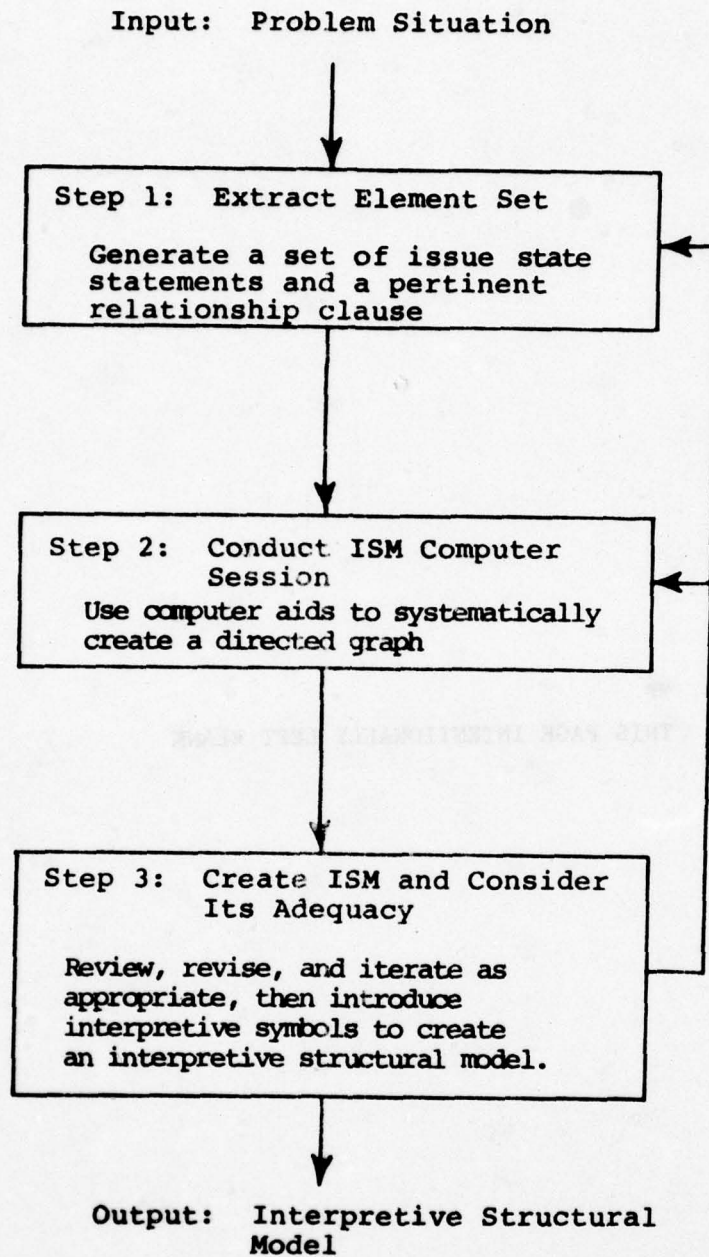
Input: Problem Situation

Step 1: Extract Element Set

Generate a set of issue state statements and a pertinent relationship clause

Step 2: Conduct ISM Computer Session

Use computer aids to systematically create a directed graph

THIS PAGE INTENTIONALLY LEFT BLANK

Step 3: Create ISM and Consider Its Adequacy

Review, revise, and iterate as appropriate, then introduce interpretive symbols to create an interpretive structural model.

Output: Interpretive Structural Model